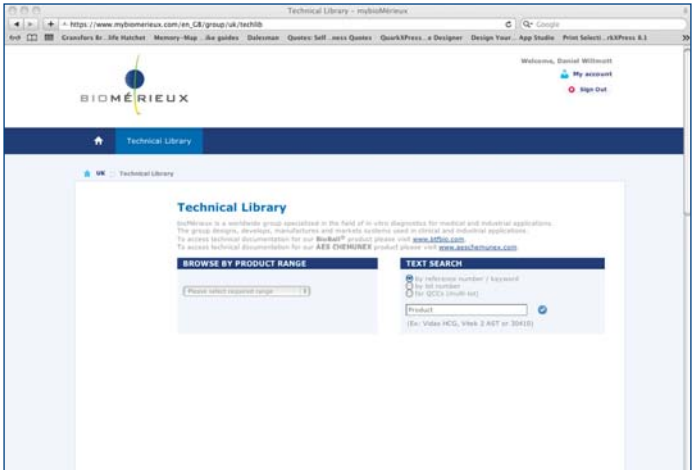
Technical Library – mybioMérieux

https://www.mybiomerieux.com/en_GB/group/uk/techlib

Q- Google

Gransfors Br...life Hatchet Memory-Map ...ike guides Dalesman Quotes: Self ...ness Quotes QuarkXPress...e Designer Design Your... App Studio Print Selecti...rkXPress 8.1

BIOMÉRIEUX

Welcome, Daniel Willmott

My account

Sign Out

Technical Library

UK Technical Library

Technical Library

bioMérieux is a worldwide group specialized in the field of in vitro diagnostics for medical and industrial applications. The group designs, develops, manufactures and markets systems used in clinical and industrial applications.
To access technical documentation for our BioBall® product please visit www.btfbio.com.
To access technical documentation for our AES CHEMUNEX product please visit www.aeschemunex.com.

BROWSE BY PRODUCT RANGE

Please select required range

TEXT SEARCH

by reference number / keyword
by lot number
for QCCs (multi-lot)

Product

(Ex: Vidas HCG, Vitek 2 AST or 30410)